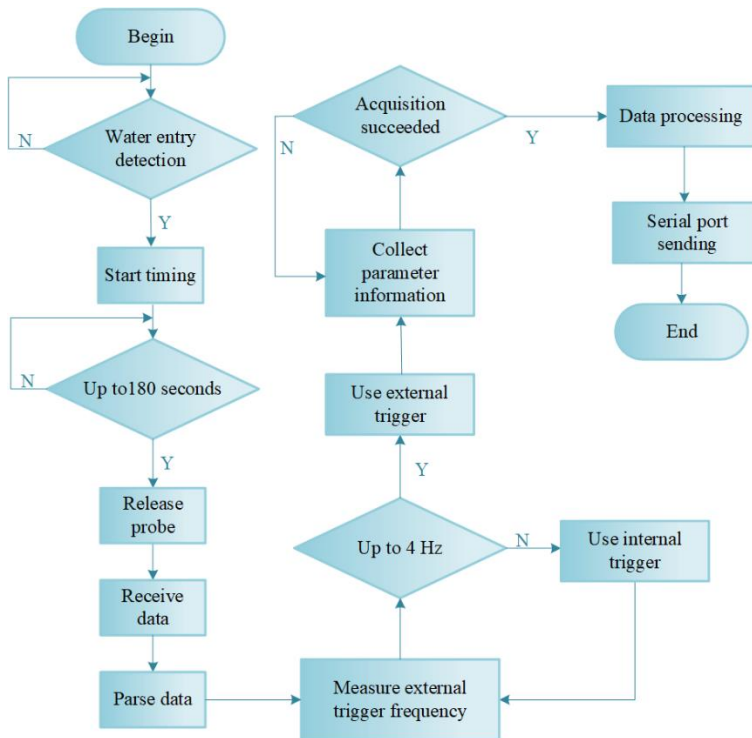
Begin

N

Water entry detection

Y

Start timing

N

Up to180 seconds

Y

Release probe

Receive data

Parse data

Measure external trigger frequency

Up to 4 Hz

N

Use internal trigger

Y

Use external trigger

Collect parameter information

N

Acquisition succeeded

Y

Data processing

Serial port sending

End